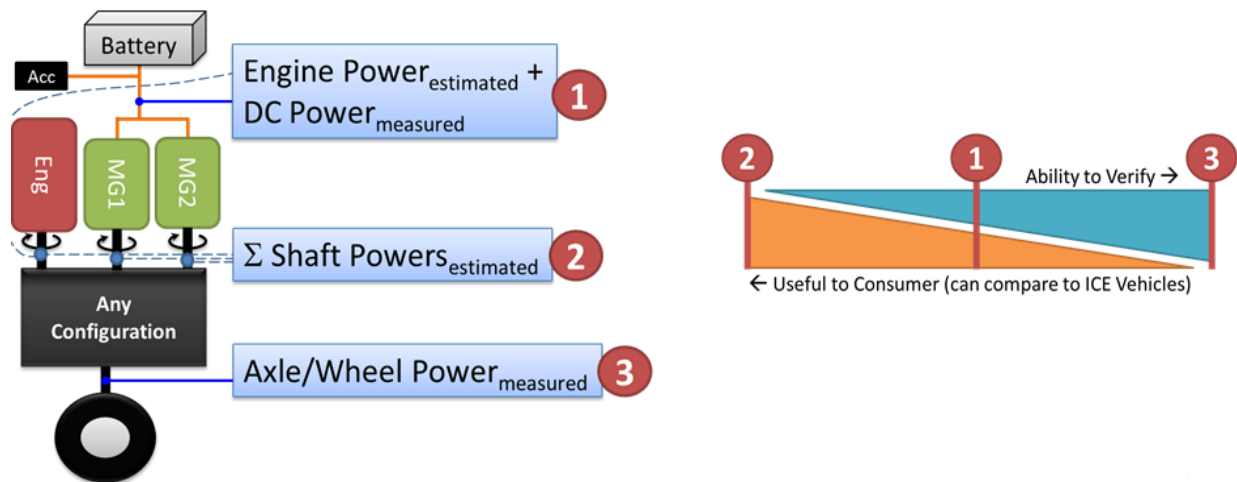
Battery

Acc

Engine Power$_{estimated}$ + DC Power$_{measured}$

1

Eng

MG1

MG2

Σ Shaft Powers$_{estimated}$

2

Any Configuration

Axle/Wheel Power$_{measured}$

3

2

1

3

Ability to Verify →

← Useful to Consumer (can compare to ICE Vehicles)